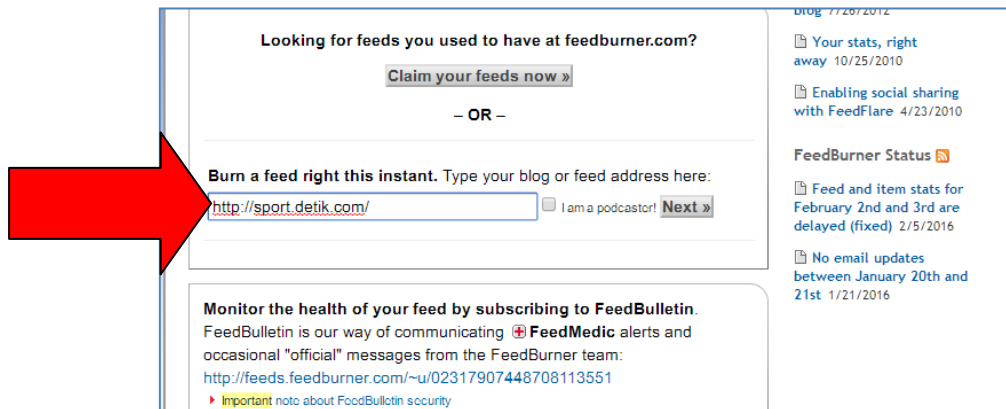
Looking for feeds you used to have at feedburner.com?

Claim your feeds now »

– OR –

Burn a feed right this instant. Type your blog or feed address here:

http://sport.detik.com/

I am a podcaster!

Next »

Monitor the health of your feed by subscribing to FeedBulletin. FeedBulletin is our way of communicating FeedMedic alerts and occasional "official" messages from the FeedBurner team: http://feeds.feedburner.com/~u/02317907448708113551

Important note about FeedBulletin security

blog 7/26/2012

Your stats, right away 10/25/2010

Enabling social sharing with FeedFlare 4/23/2010

FeedBurner Status

Feed and item stats for February 2nd and 3rd are delayed (fixed) 2/5/2016

No email updates between January 20th and 21st 1/21/2016